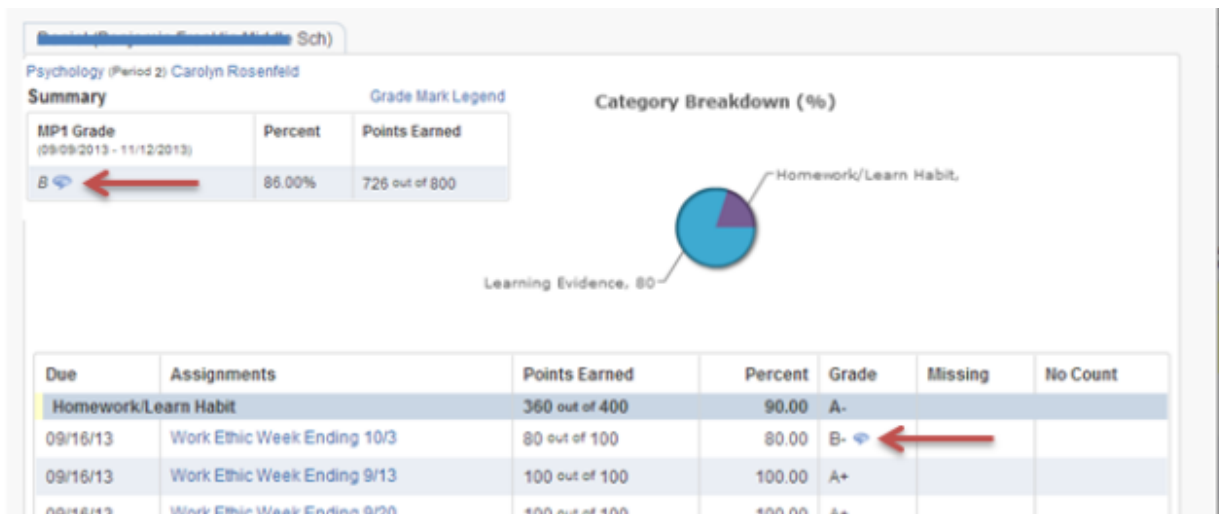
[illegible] Sch)

Psychology (Period 2) Carolyn Rosenfeld

Summary

Grade Mark Legend

| MP1 Grade (09/09/2013 - 11/12/2013) | Percent | Points Earned |
|---|---|---|
| B | 86.00% | 726 out of 800 |

Category Breakdown (%)

Homework/Learn Habit,

Learning Evidence, 80

| Due | Assignments | Points Earned | Percent | Grade | Missing | No Count |
|---|---|---|---|---|---|---|
| Homework/Learn Habit | | 360 out of 400 | 90.00 | A- | | |
| 09/16/13 | Work Ethic Week Ending 10/3 | 80 out of 100 | 80.00 | B- | | |
| 09/16/13 | Work Ethic Week Ending 9/13 | 100 out of 100 | 100.00 | A+ | | |
| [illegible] | Work Ethic Week Ending 9/20 | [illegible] | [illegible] | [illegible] | | |